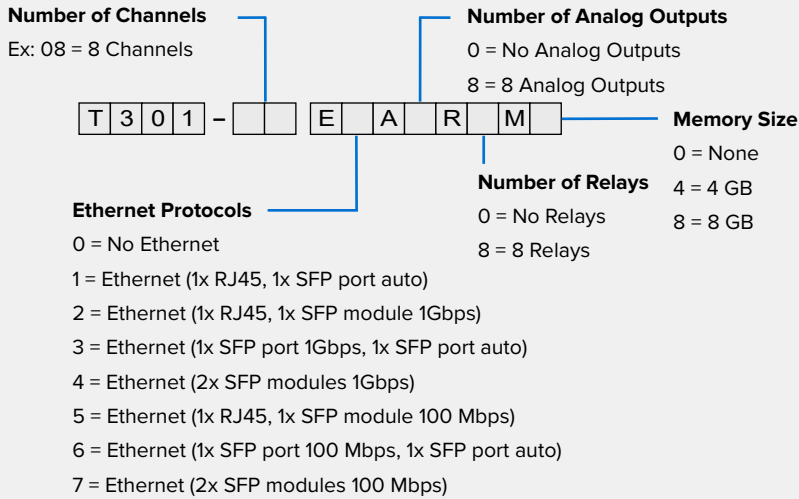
Number of Channels

Ex: 08 = 8 Channels

Number of Analog Outputs

0 = No Analog Outputs

8 = 8 Analog Outputs

| T | 3 | 0 | 1 | – | | | E | | A | | R | | M | |
|---|---|---|---|---|---|---|---|---|---|---|---|---|---|---|

Memory Size

0 = None

4 = 4 GB

8 = 8 GB

Number of Relays

0 = No Relays

8 = 8 Relays

Ethernet Protocols

0 = No Ethernet

1 = Ethernet (1x RJ45, 1x SFP port auto)

2 = Ethernet (1x RJ45, 1x SFP module 1Gbps)

3 = Ethernet (1x SFP port 1Gbps, 1x SFP port auto)

4 = Ethernet (2x SFP modules 1Gbps)

5 = Ethernet (1x RJ45, 1x SFP module 100 Mbps)

6 = Ethernet (1x SFP port 100 Mbps, 1x SFP port auto)

7 = Ethernet (2x SFP modules 100 Mbps)